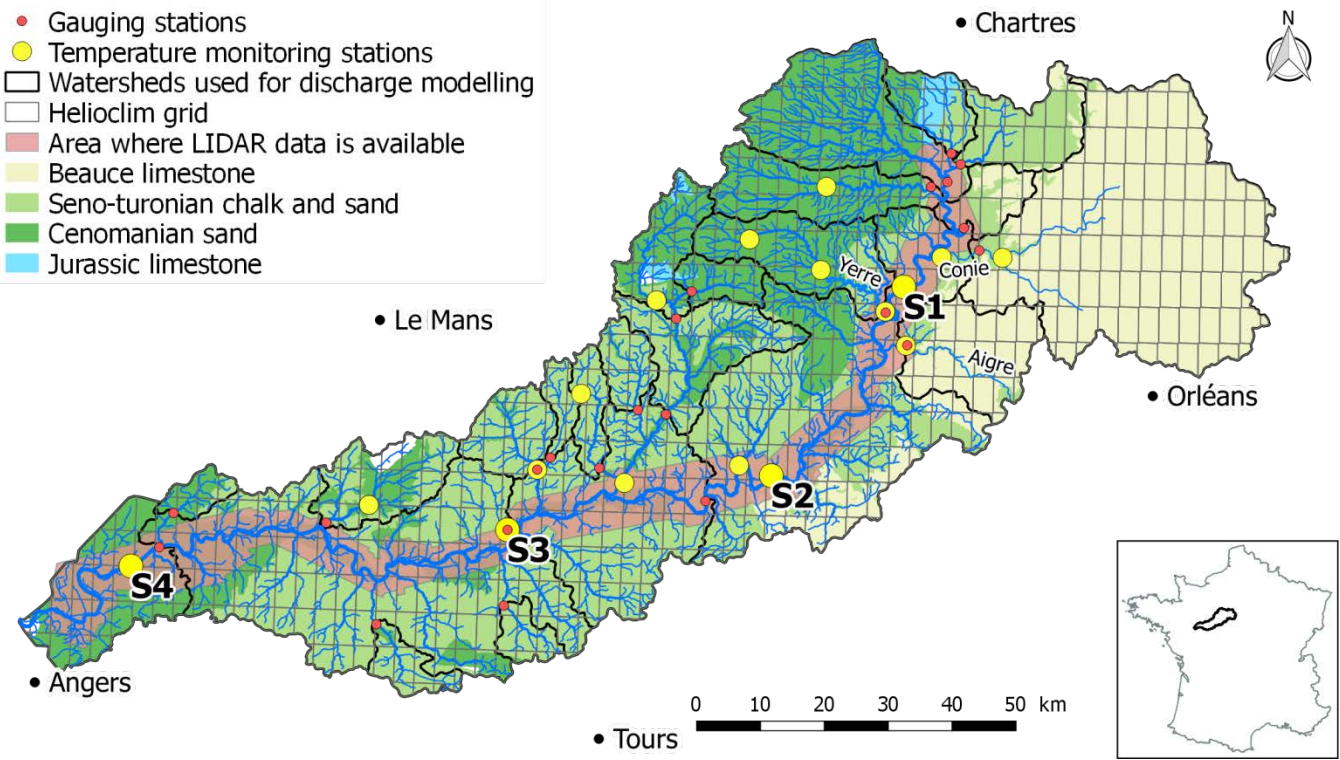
Gauging stations
Temperature monitoring stations
Watersheds used for discharge modelling
Helioclim grid
Area where LIDAR data is available
Beauce limestone
Seno-turonian chalk and sand
Cenomanian sand
Jurassic limestone

Chartres
N
Yerre
Conie
S1
Aigre
Le Mans
Orléans
S2
S3
S4
Angers
Tours
0 10 20 30 40 50 km